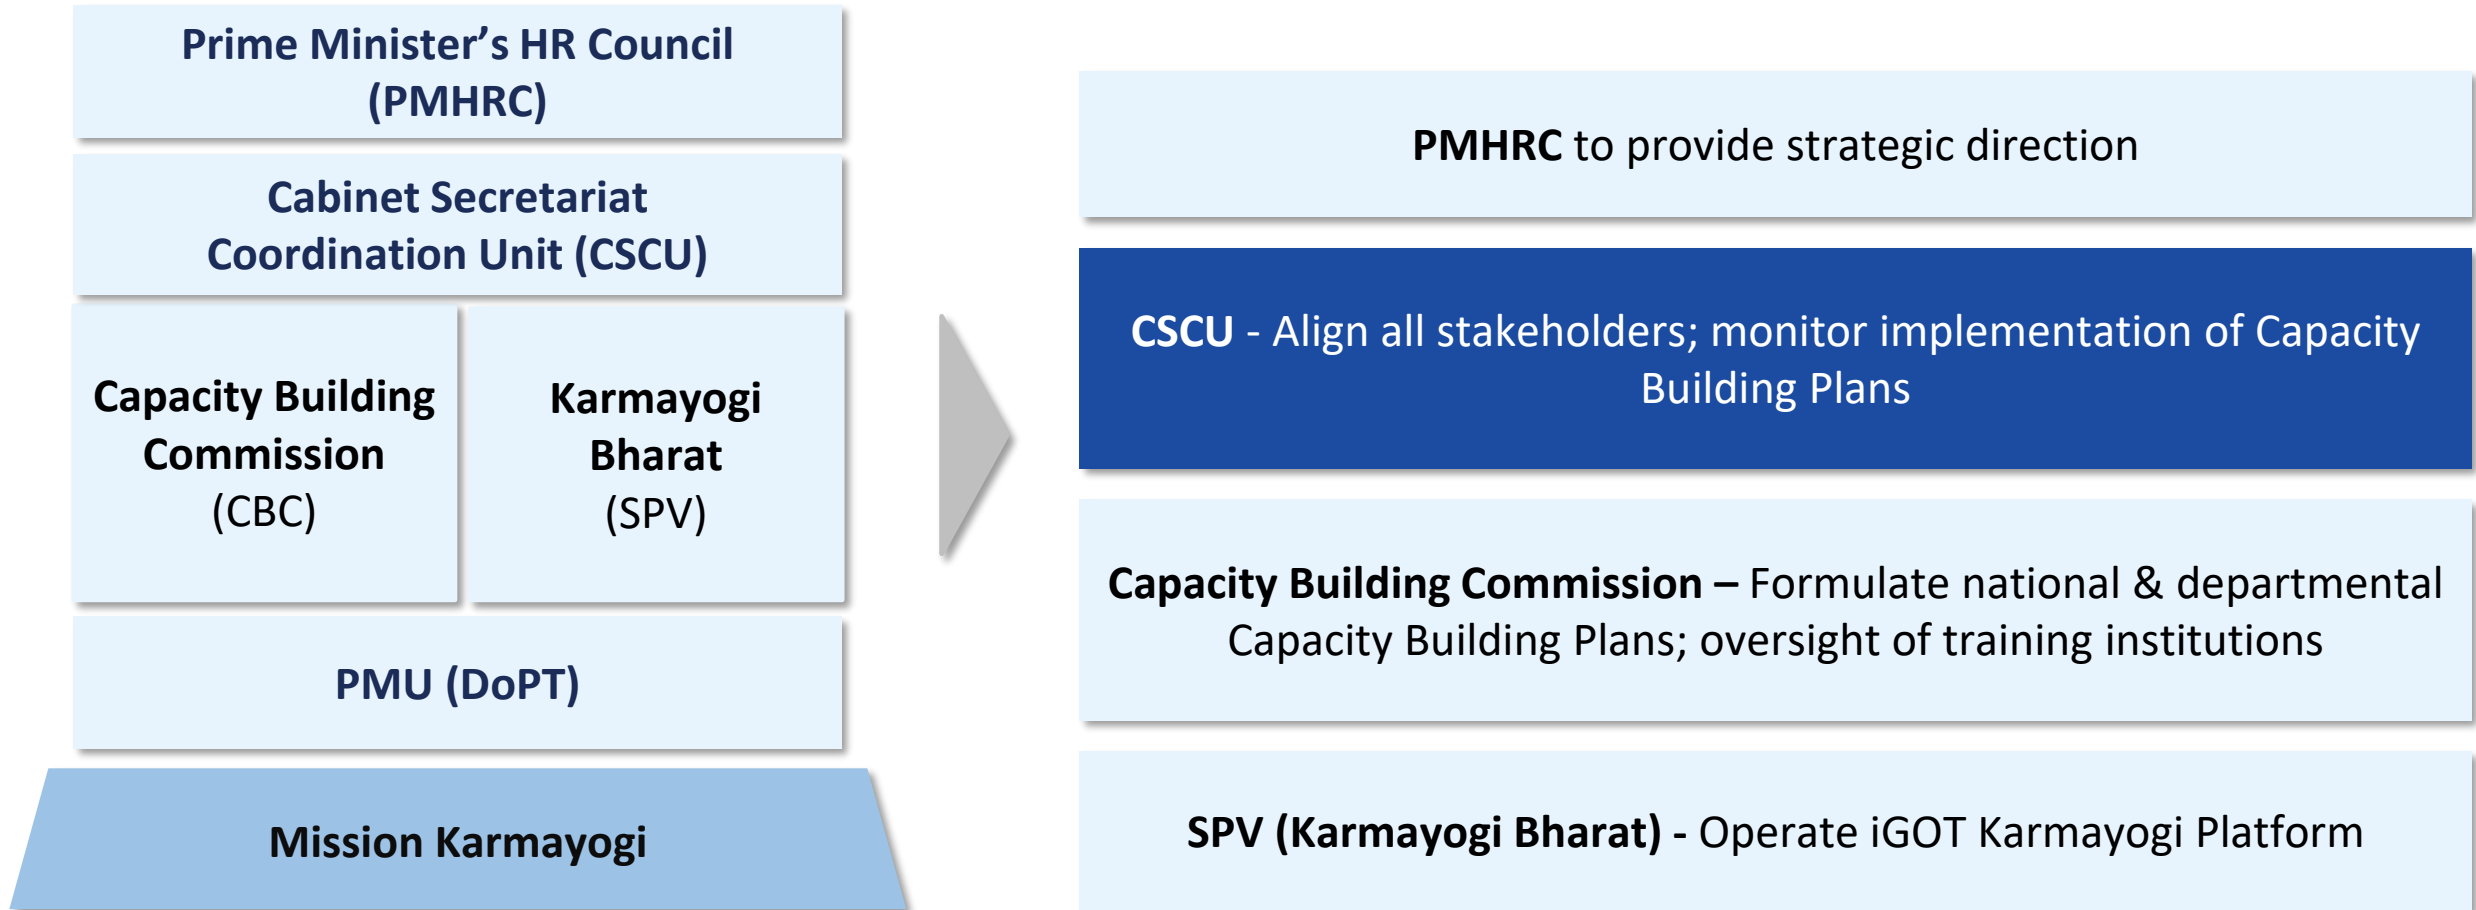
Prime Minister’s HR Council (PMHRC)

Cabinet Secretariat Coordination Unit (CSCU)

Capacity Building Commission (CBC)

Karmayogi Bharat (SPV)

PMU (DoPT)

Mission Karmayogi

**PMHRC** to provide strategic direction

**CSCU** - Align all stakeholders; monitor implementation of Capacity Building Plans

**Capacity Building Commission –** Formulate national & departmental Capacity Building Plans; oversight of training institutions

**SPV (Karmayogi Bharat) -** Operate iGOT Karmayogi Platform